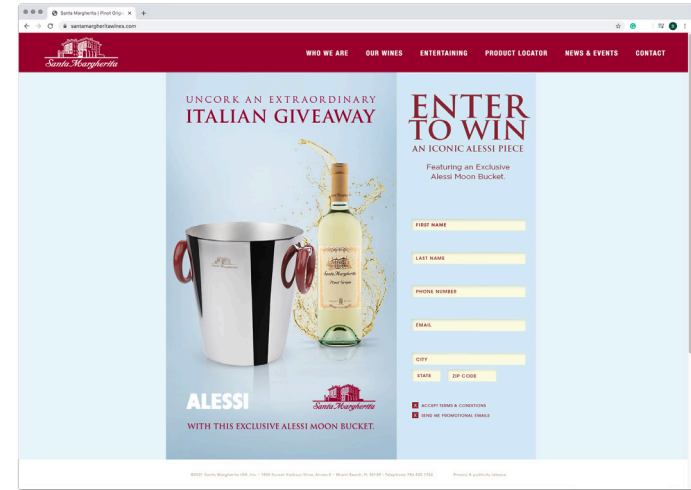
Santa Margherita | Pinot Grigio ×

santamargheritawines.com

Santa Margherita

WHO WE ARE OUR WINES ENTERTAINING PRODUCT LOCATOR NEWS & EVENTS CONTACT

UNCORK AN EXTRAORDINARY
ITALIAN GIVEAWAY

ALESSI

Santa Margherita

WITH THIS EXCLUSIVE ALESSI MOON BUCKET.

ENTER TO WIN
AN ICONIC ALESSI PIECE

Featuring an Exclusive Alessi Moon Bucket.

FIRST NAME

LAST NAME

PHONE NUMBER

EMAIL

CITY

STATE

ZIP CODE

ACCEPT TERMS & CONDITIONS

SEND ME PROMOTIONAL EMAILS

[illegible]